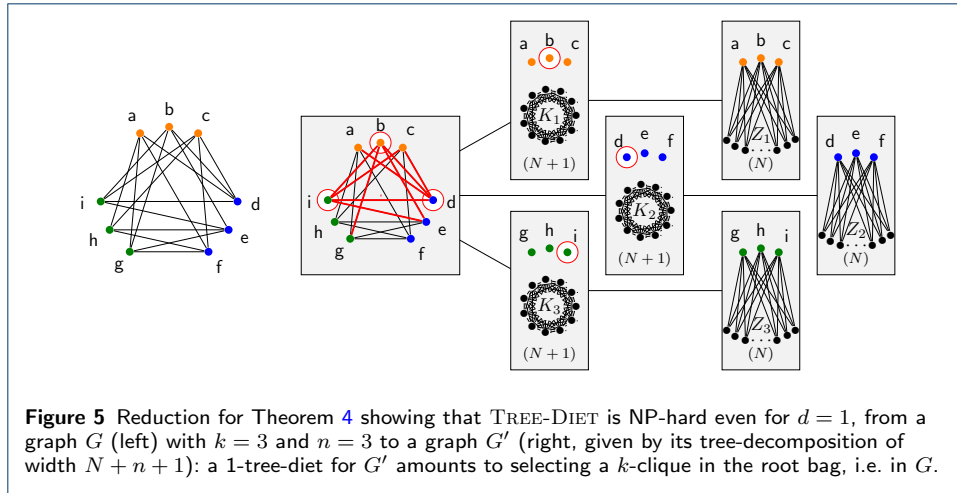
a b c
i d
h e
g f

a b c
i d
h e
g f

a b c
$K_1$
$(N+1)$

d e f
$K_2$
$(N+1)$

g h i
$K_3$
$(N+1)$

a b c
$Z_1$
$(N)$

d e f
$Z_2$
$(N)$

g h i
$Z_3$
$(N)$

**Figure 5** Reduction for Theorem 4 showing that TREE-DIET is NP-hard even for $d = 1$, from a graph $G$ (left) with $k = 3$ and $n = 3$ to a graph $G'$ (right, given by its tree-decomposition of width $N + n + 1$): a 1-tree-diet for $G'$ amounts to selecting a $k$-clique in the root bag, i.e. in $G$.